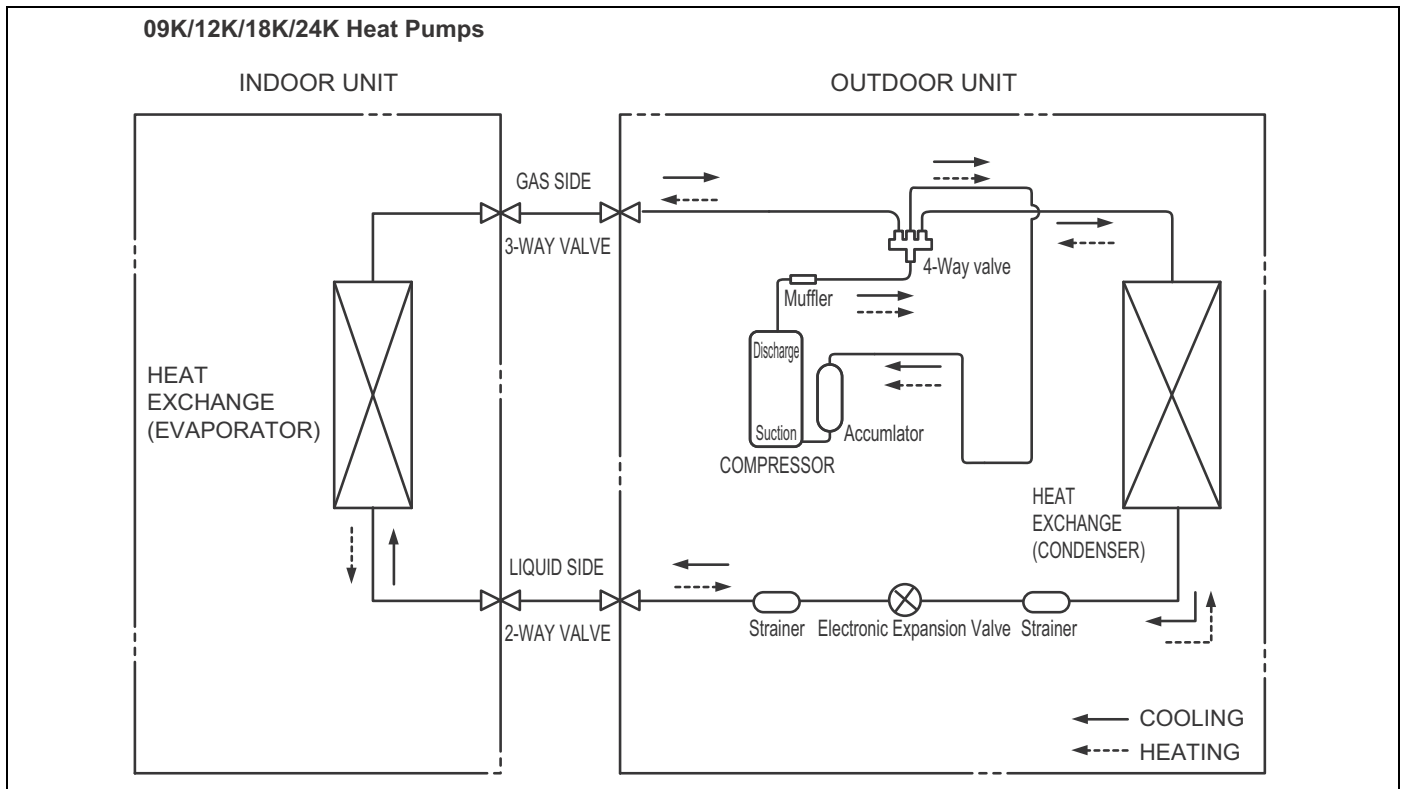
09K/12K/18K/24K Heat Pumps

INDOOR UNIT

OUTDOOR UNIT

GAS SIDE

3-WAY VALVE

4-Way valve

Muffler

HEAT EXCHANGE (EVAPORATOR)

Discharge

Suction

Accumulator

COMPRESSOR

HEAT EXCHANGE (CONDENSER)

LIQUID SIDE

2-WAY VALVE

Strainer

Electronic Expansion Valve

Strainer

COOLING

HEATING